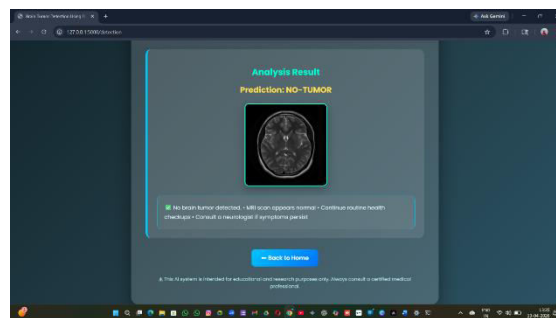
Brain Tumor Detection Using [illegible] ×
+
Ask Gemini
127.0.0.1:5000/detection

Analysis Result

Prediction: NO-TUMOR

✅ No brain tumor detected. • MRI scan appears normal • Continue routine health checkups • Consult a neurologist if symptoms persist

← Back to Home

⚠ This AI system is intended for educational and research purposes only. Always consult a certified medical professional.